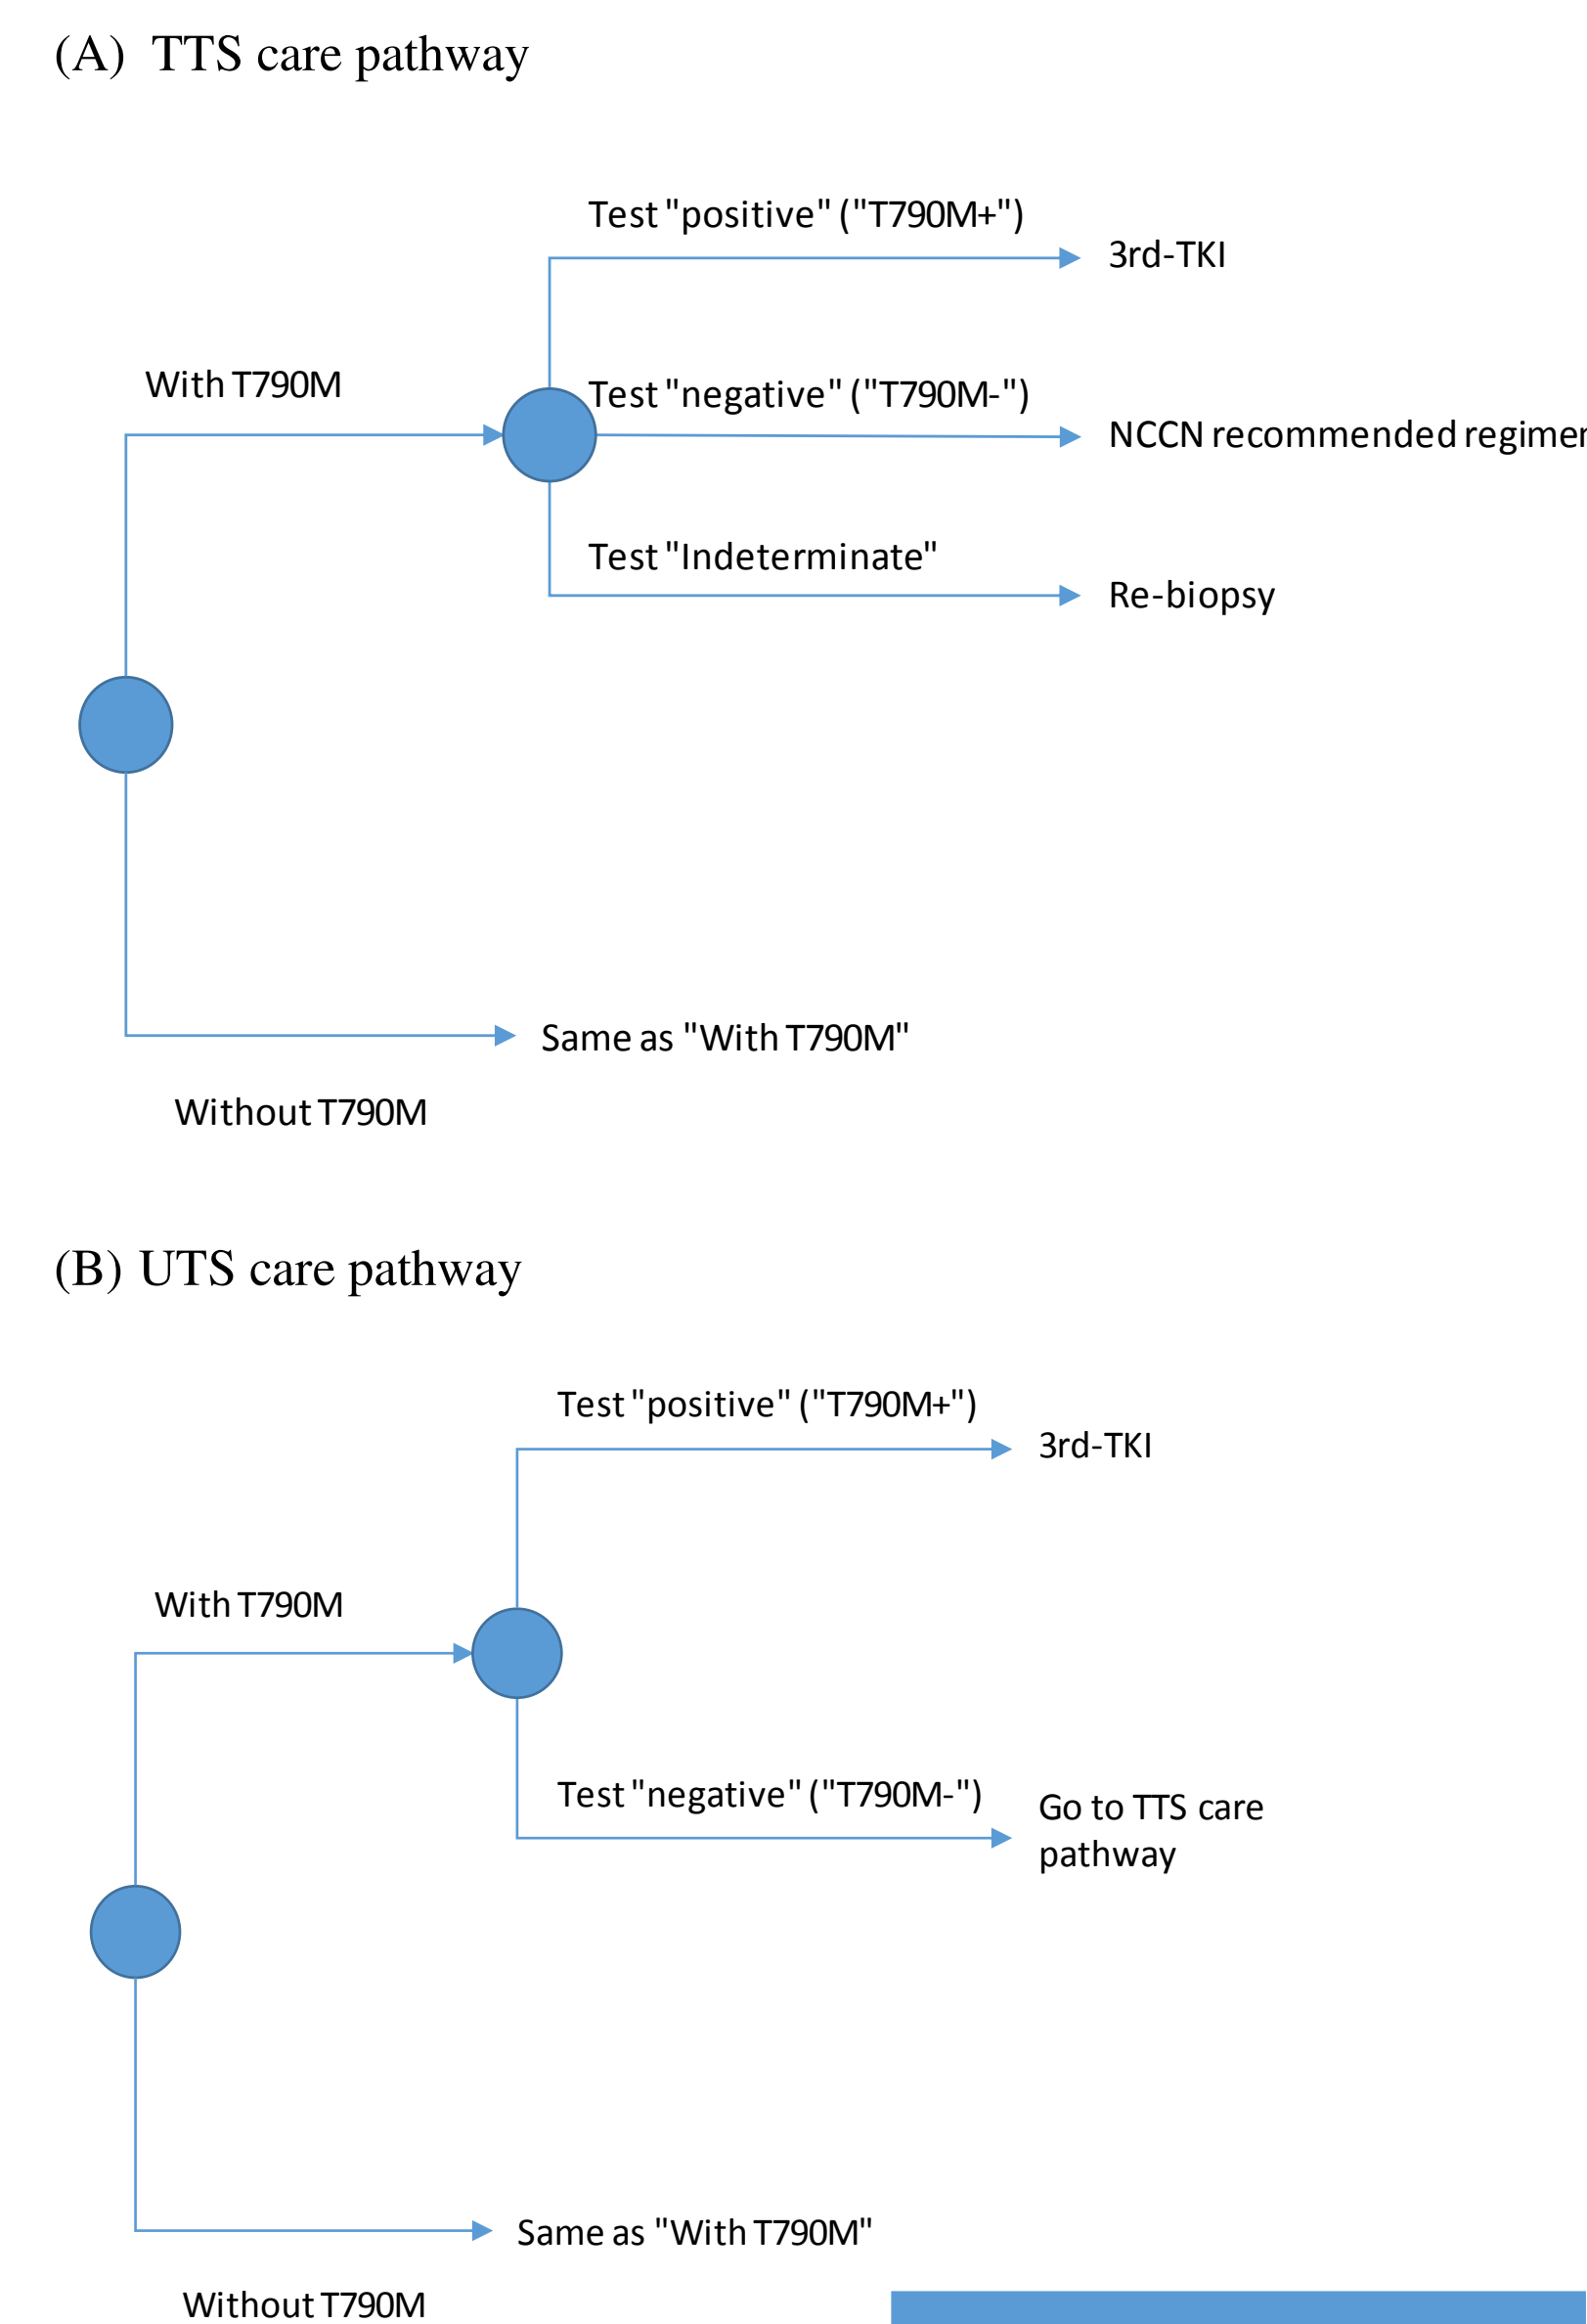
(A) TTS care pathway

Test "positive" ("T790M+")

3rd-TKI

With T790M

Test "negative" ("T790M-")

NCCN recommended regimen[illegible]

Test "Indeterminate"

Re-biopsy

Same as "With T790M"

Without T790M

(B) UTS care pathway

Test "positive" ("T790M+")

3rd-TKI

With T790M

Test "negative" ("T790M-")

Go to TTS care pathway

Same as "With T790M"

Without T790M